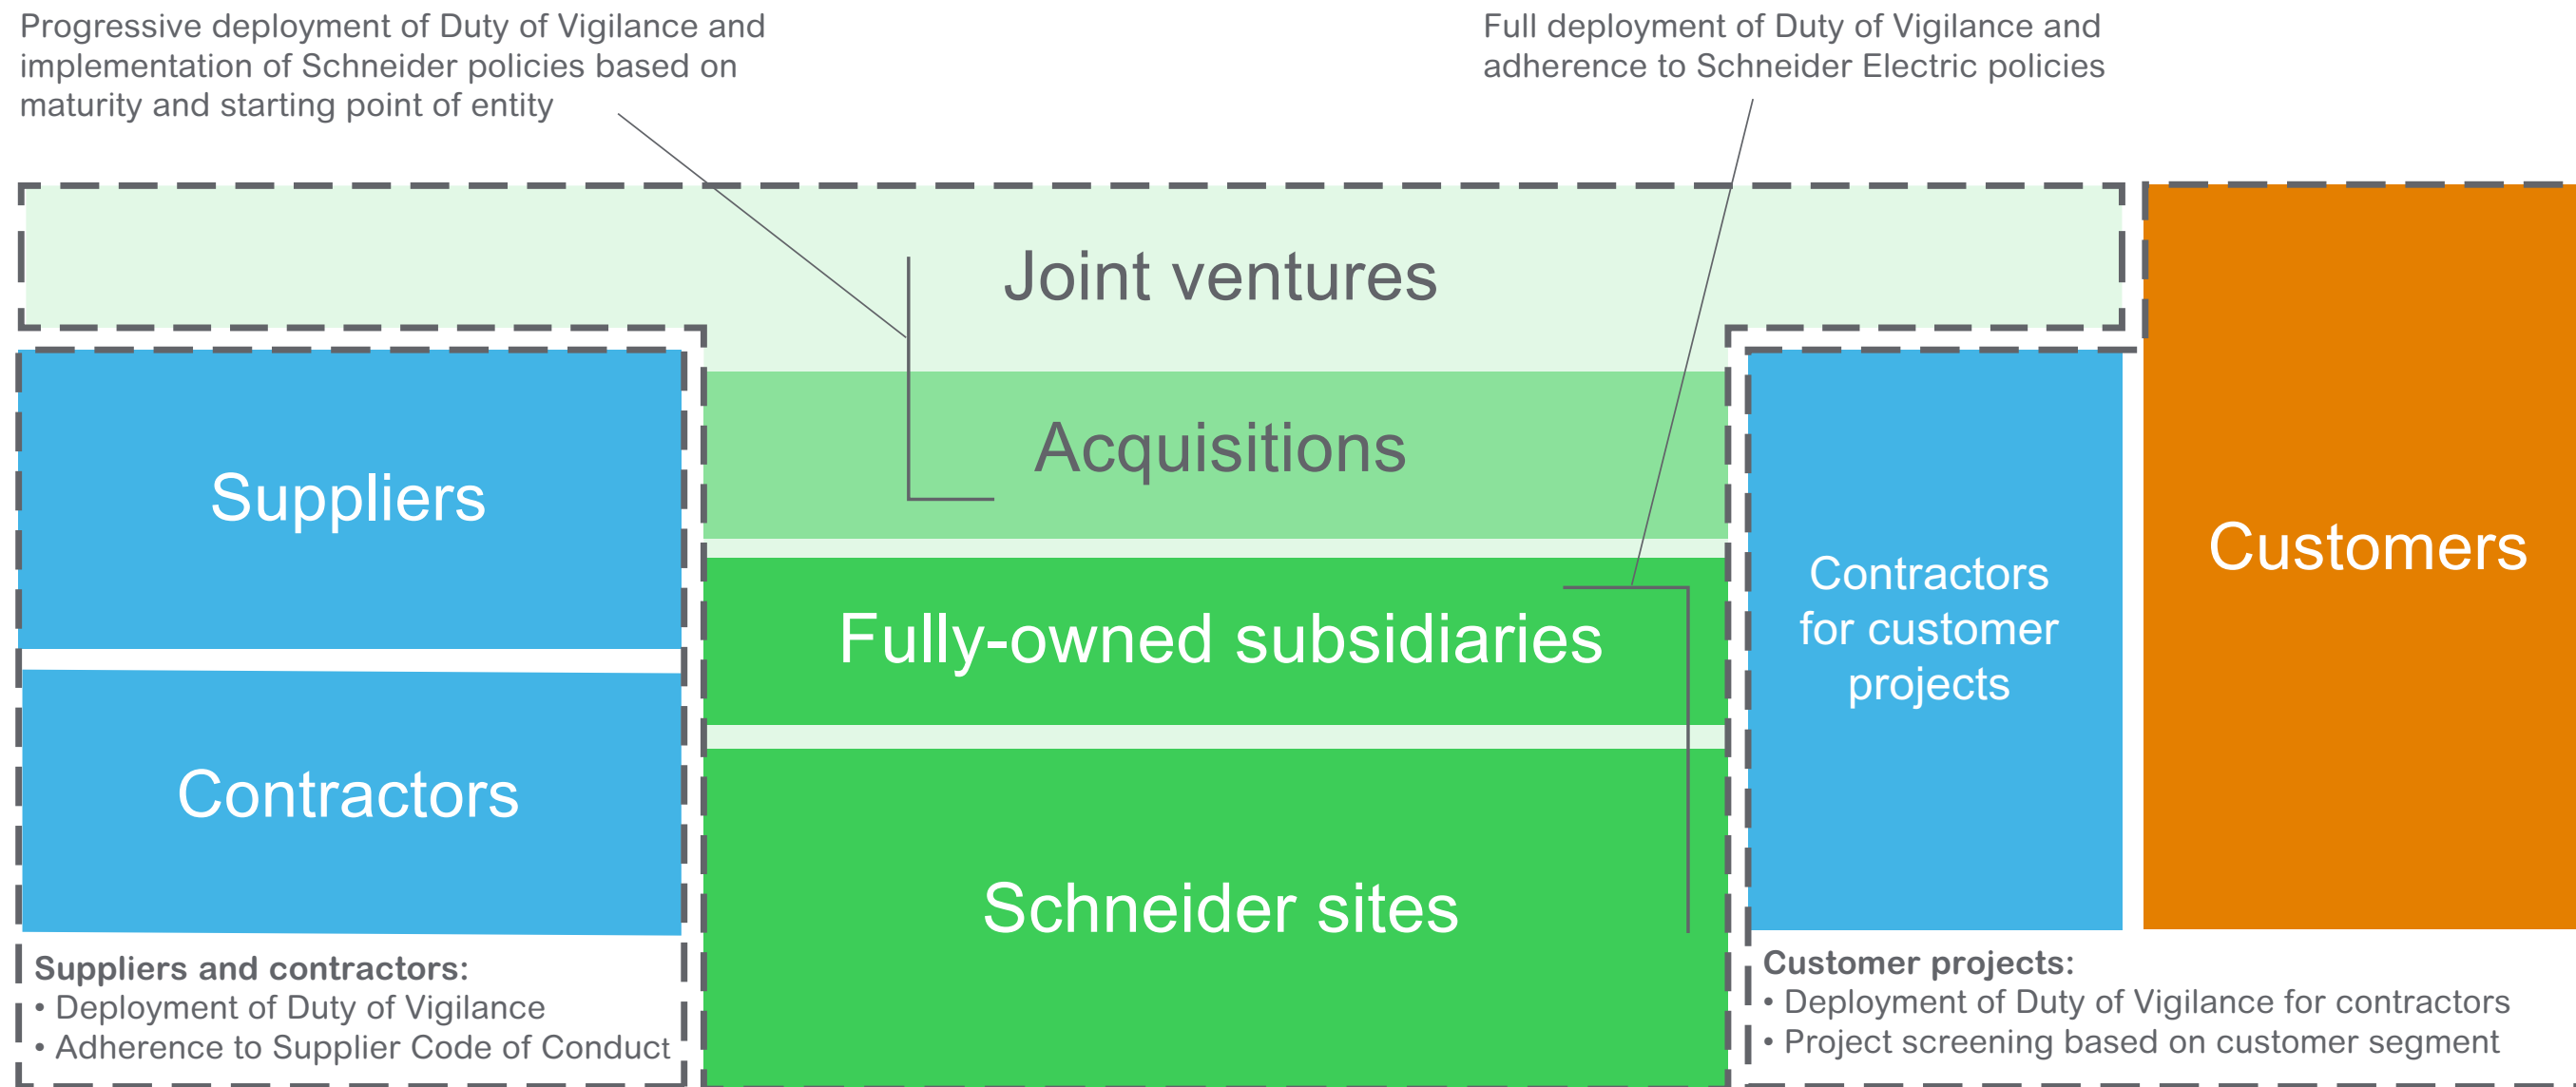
Progressive deployment of Duty of Vigilance and implementation of Schneider policies based on maturity and starting point of entity

Full deployment of Duty of Vigilance and adherence to Schneider Electric policies

Joint ventures

Acquisitions

Fully-owned subsidiaries

Schneider sites

Suppliers

Contractors

Contractors for customer projects

Customers

Suppliers and contractors:
• Deployment of Duty of Vigilance
• Adherence to Supplier Code of Conduct

Customer projects:
• Deployment of Duty of Vigilance for contractors
• Project screening based on customer segment